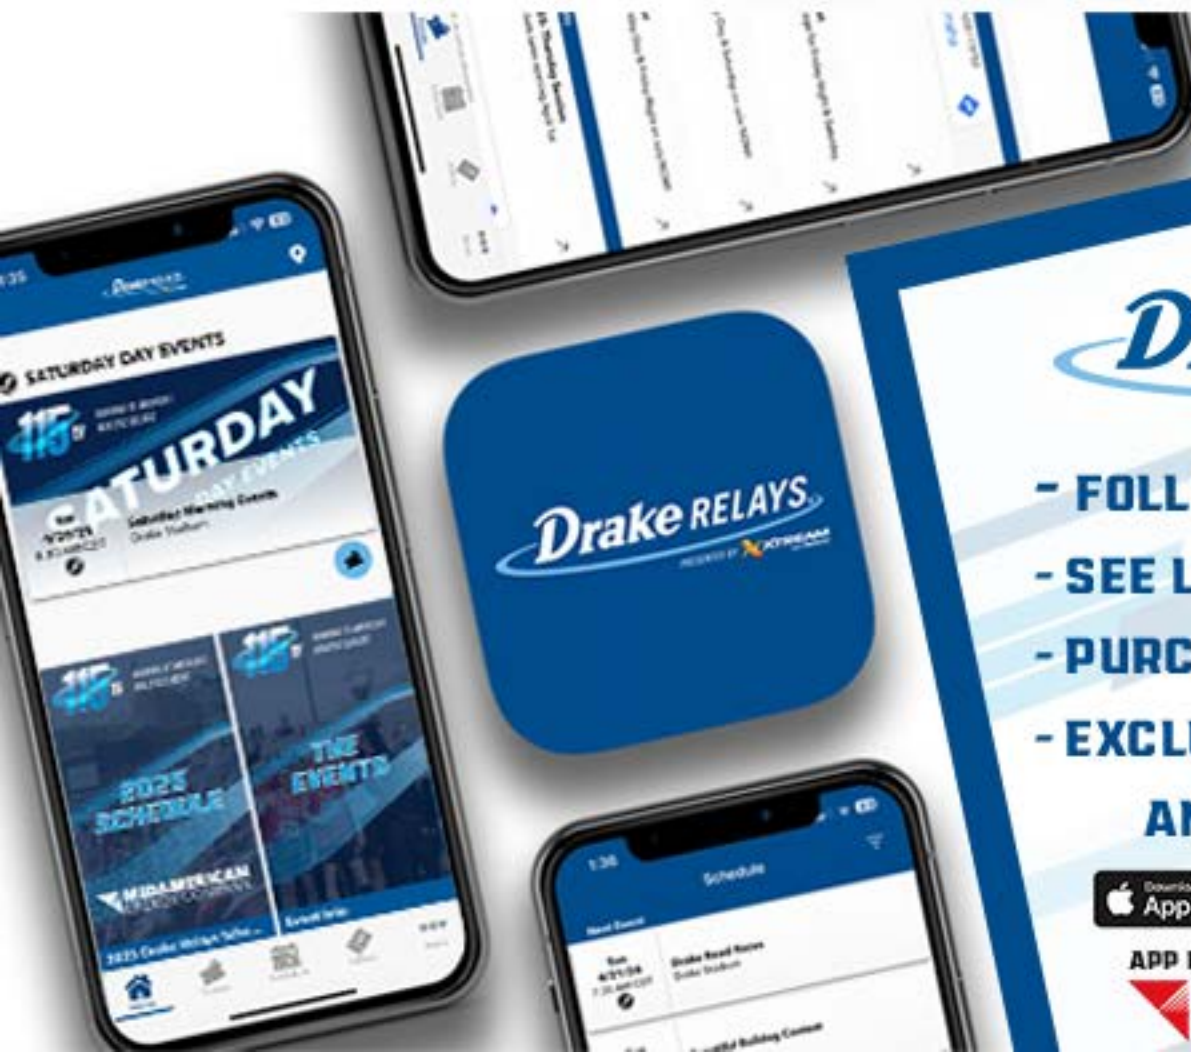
SATURDAY DAY EVENTS

115th

SATURDAY

DAY EVENTS

Saturday Morning Events

Drake Stadium

2025 SCHEDULE

THE EVENTS

MIDAMERICAN

Drake RELAYS

PRESENTED BY XTREAM

1:36

Schedule

Drake Road Races

Drake Stadium

D

- FOLL

- SEE L

- PURC

- EXCL

AN

App

APP